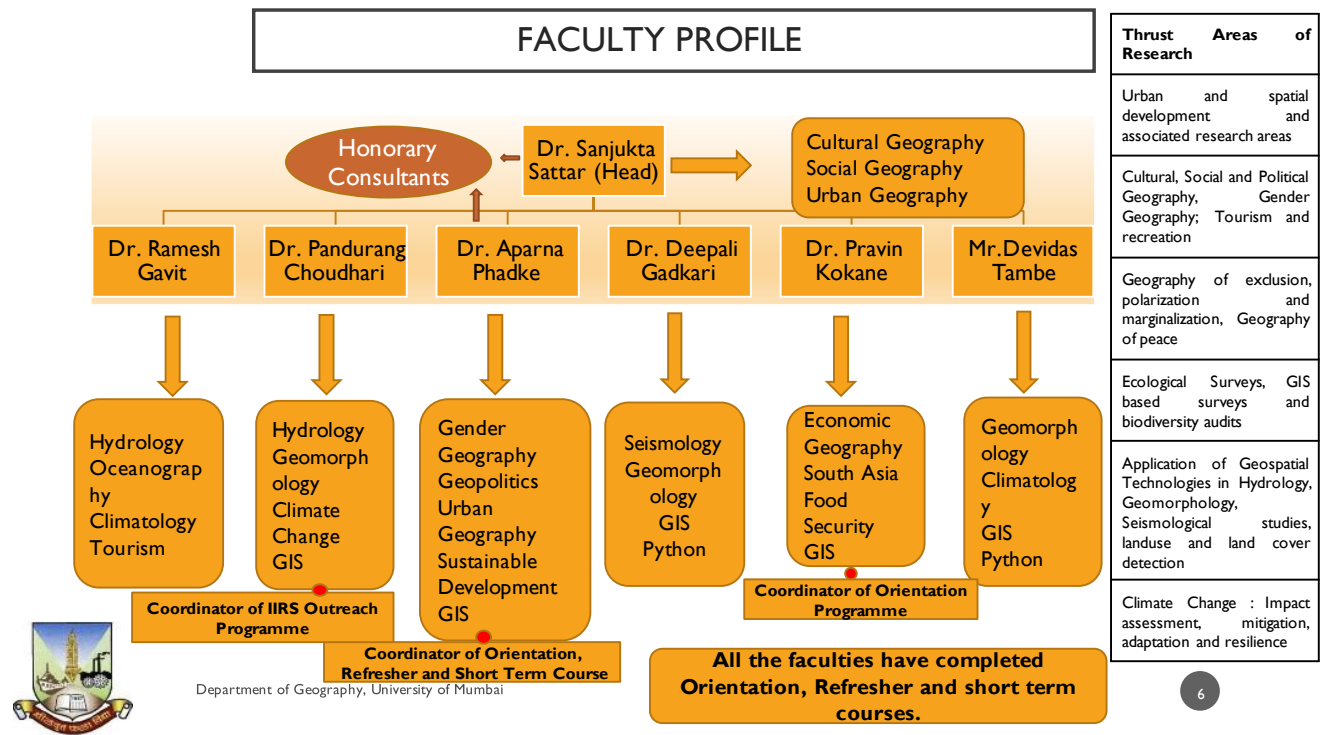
FACULTY PROFILE

Honorary Consultants

Dr. Sanjukta Sattar (Head)

Cultural Geography
Social Geography
Urban Geography

Dr. Ramesh Gavit

Dr. Pandurang Choudhari

Dr. Aparna Phadke

Dr. Deepali Gadkari

Dr. Pravin Kokane

Mr.Devidas Tambe

Hydrology
Oceanography
Climatology
Tourism

Hydrology
Geomorphology
Climate Change
GIS

Coordinator of IIRS Outreach Programme

Gender Geography
Geopolitics
Urban Geography
Sustainable Development
GIS

Coordinator of Orientation, Refresher and Short Term Course

Seismology
Geomorphology
GIS
Python

Economic Geography
South Asia
Food Security
GIS

Coordinator of Orientation Programme

Geomorphology
Climatology
GIS
Python

All the faculties have completed Orientation, Refresher and short term courses.

Department of Geography, University of Mumbai

| Thrust Areas of Research |
|---|
| Urban and spatial development and associated research areas |
| Cultural, Social and Political Geography, Gender Geography; Tourism and recreation |
| Geography of exclusion, polarization and marginalization, Geography of peace |
| Ecological Surveys, GIS based surveys and biodiversity audits |
| Application of Geospatial Technologies in Hydrology, Geomorphology, Seismological studies, landuse and land cover detection |
| Climate Change : Impact assessment, mitigation, adaptation and resilience |

6